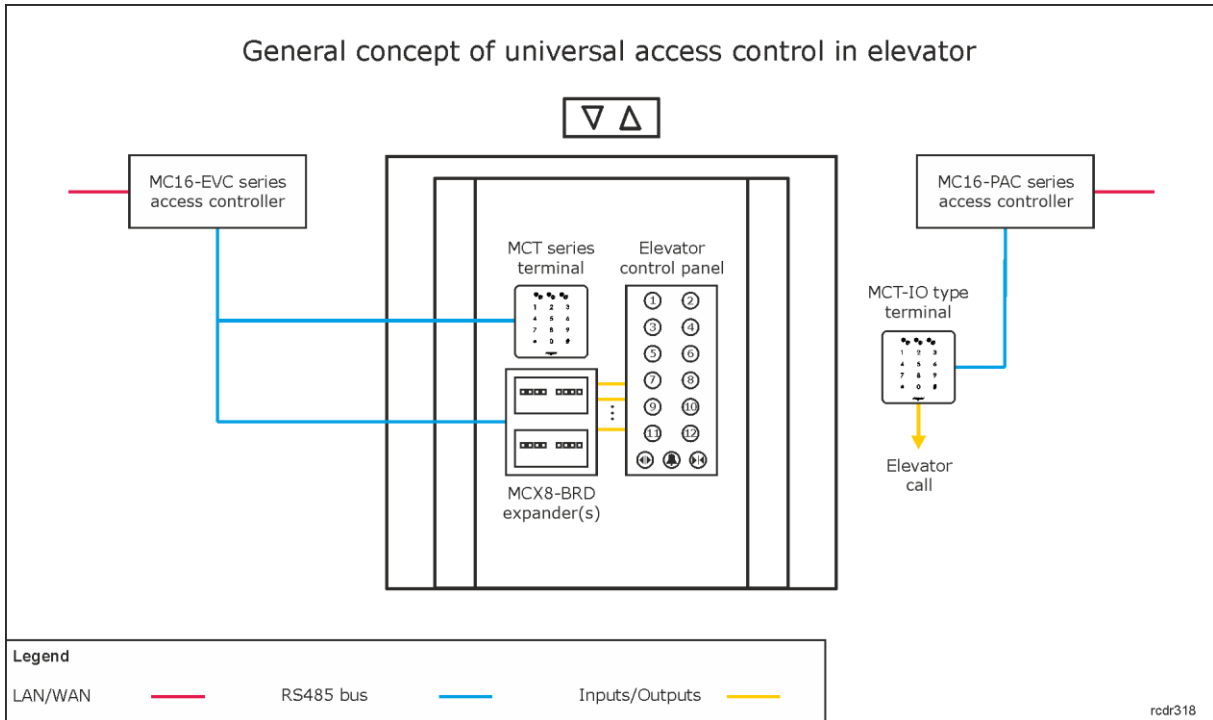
General concept of universal access control in elevator

MC16-EVC series access controller

MC16-PAC series access controller

MCT series terminal

1 2 3
4 5 6
7 8 9
* 0 #

Elevator control panel

1 2
3 4
5 6
7 8
9 10
11 12

MCT-IO type terminal

1 2 3
4 5 6
7 8 9
* 0 #

Elevator call

MCX8-BRD expander(s)

Legend

LAN/WAN

RS485 bus

Inputs/Outputs

rcdr318